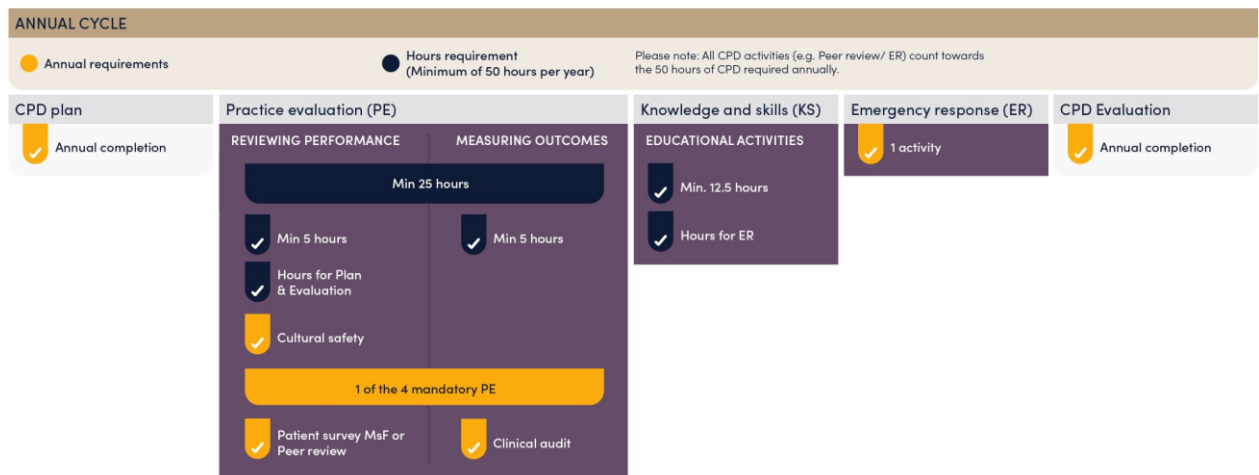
ANNUAL CYCLE

Annual requirements

Hours requirement (Minimum of 50 hours per year)

Please note: All CPD activities (e.g. Peer review/ ER) count towards the 50 hours of CPD required annually.

CPD plan

Annual completion

Practice evaluation (PE)

REVIEWING PERFORMANCE

MEASURING OUTCOMES

Min 25 hours

Min 5 hours

Min 5 hours

Hours for Plan & Evaluation

Cultural safety

1 of the 4 mandatory PE

Patient survey MsF or Peer review

Clinical audit

Knowledge and skills (KS)

EDUCATIONAL ACTIVITIES

Min. 12.5 hours

Hours for ER

Emergency response (ER)

1 activity

CPD Evaluation

Annual completion